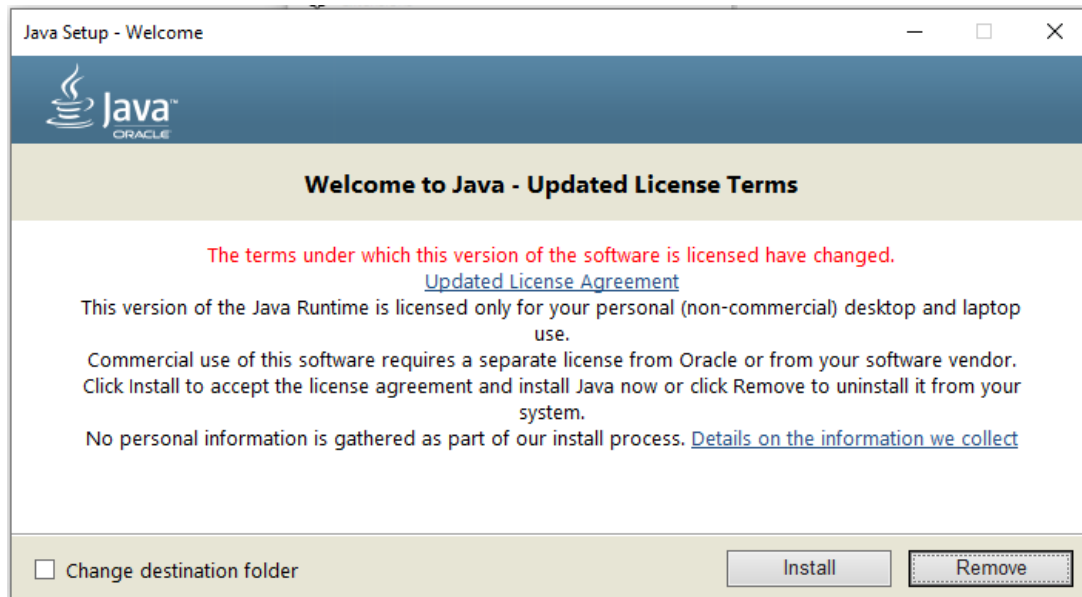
Java Setup - Welcome

Java™
ORACLE

Welcome to Java - Updated License Terms

The terms under which this version of the software is licensed have changed.
Updated License Agreement
This version of the Java Runtime is licensed only for your personal (non-commercial) desktop and laptop use.
Commercial use of this software requires a separate license from Oracle or from your software vendor.
Click Install to accept the license agreement and install Java now or click Remove to uninstall it from your system.
No personal information is gathered as part of our install process. Details on the information we collect

Change destination folder

Install

Remove